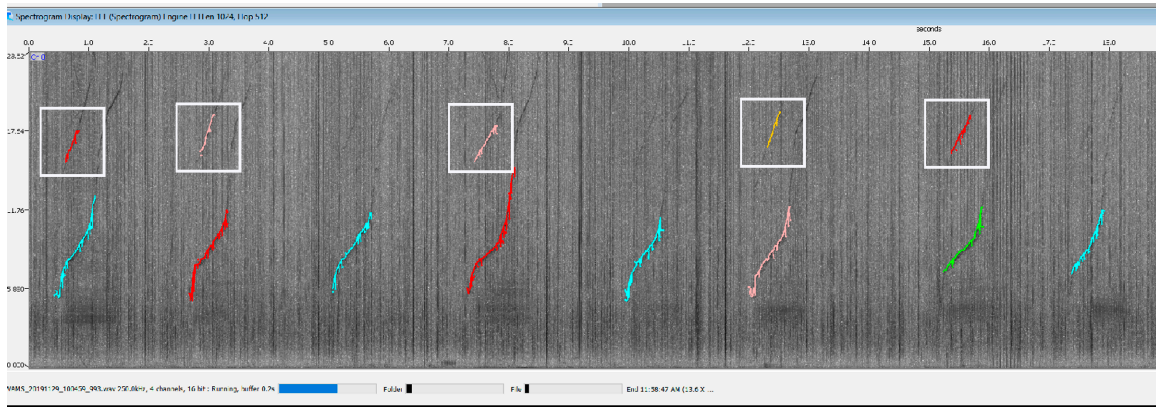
Spectrogram Display: FFT (Spectrogram) Length 1024, Hop 512

seconds

0.0 1.0 2.0 3.0 4.0 5.0 6.0 7.0 8.0 9.0 10.0 11.0 12.0 13.0 14.0 15.0 16.0 17.0 18.0

23.52

17.64

11.76

5.880

0.000

C-0

YAMS_20191129_100458_393.wav 250 kHz, 4 channels, 16 bit : Running, buffer 0.2%

Folder

File

End 11:58:47 AM (13.6 X ...